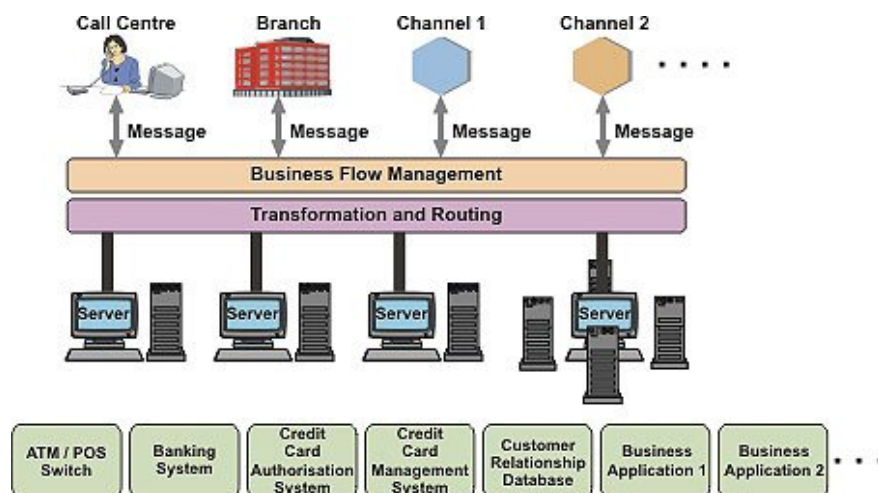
Call Centre
Branch
Channel 1
Channel 2

Message
Message
Message
Message

Business Flow Management

Transformation and Routing

Server
Server
Server
Server

ATM / POS Switch
Banking System
Credit Card Authorisation System
Credit Card Management System
Customer Relationship Database
Business Application 1
Business Application 2